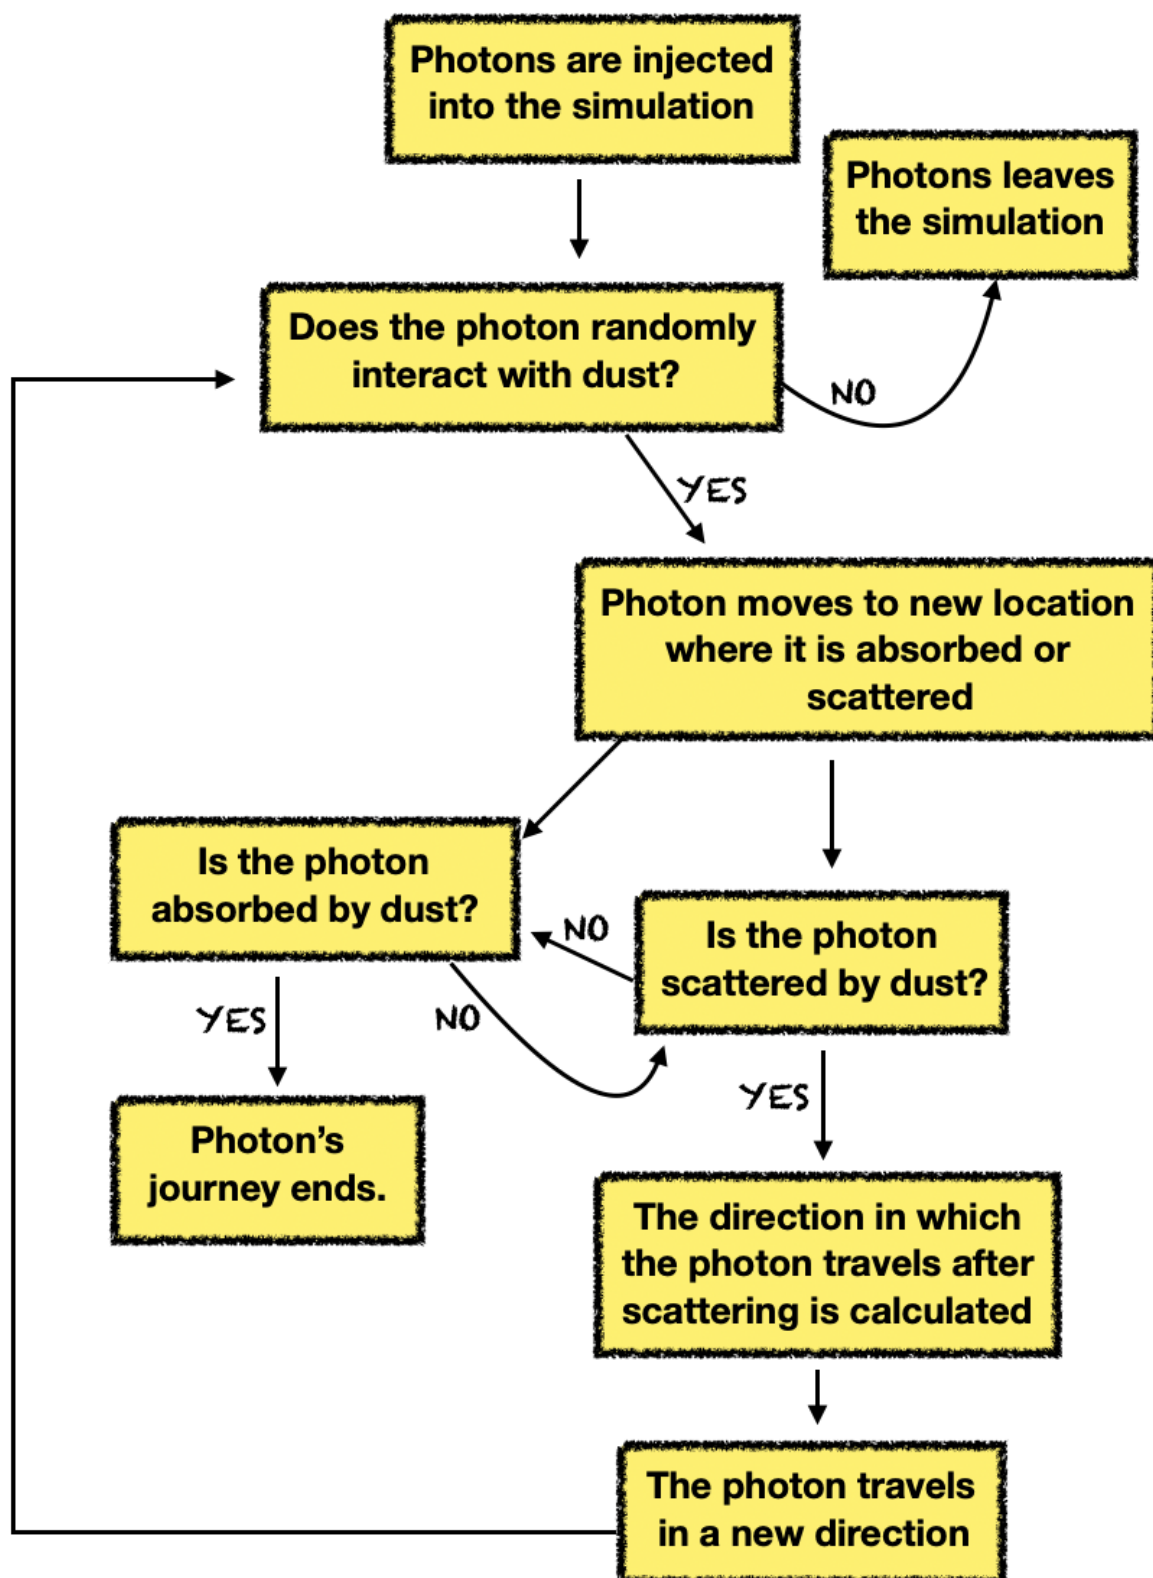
Photons are injected into the simulation

Photons leaves the simulation

Does the photon randomly interact with dust?

NO

YES

Photon moves to new location where it is absorbed or scattered

Is the photon absorbed by dust?

NO

Is the photon scattered by dust?

YES

NO

YES

Photon's journey ends.

The direction in which the photon travels after scattering is calculated

The photon travels in a new direction